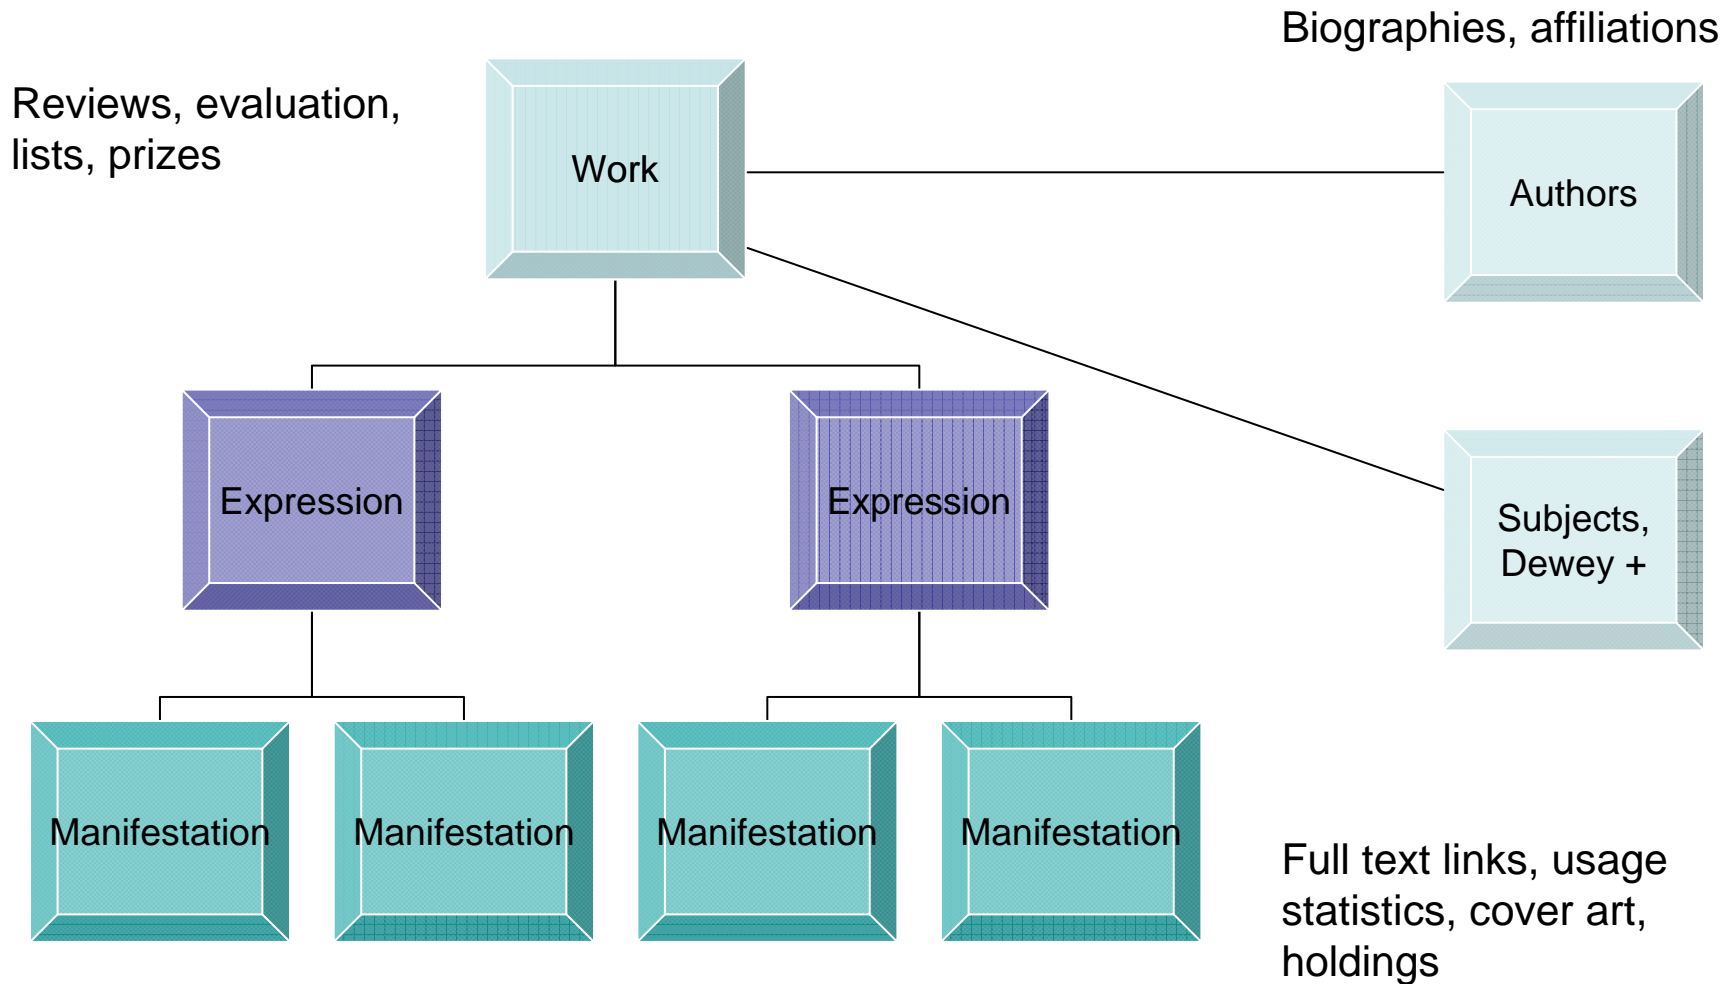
Biographies, affiliations

Reviews, evaluation, lists, prizes

Work

Authors

Expression

Expression

Subjects, Dewey +

Manifestation

Manifestation

Manifestation

Manifestation

Full text links, usage statistics, cover art, holdings